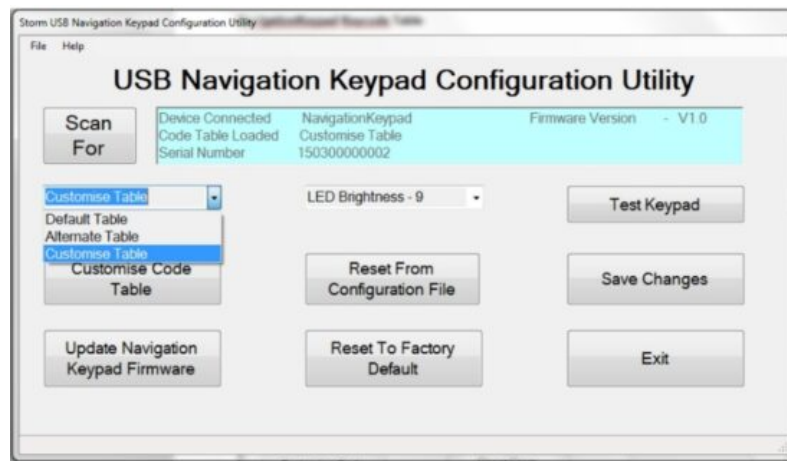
Storm USB Navigation Keypad Configuration Utility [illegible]

File Help

USB Navigation Keypad Configuration Utility

Scan For

Device Connected NavigationKeypad
Code Table Loaded Customise Table
Serial Number 150300000002

Firmware Version - V1.0

Customise Table
Default Table
Alternate Table
Customise Table

LED Brightness - 9

Test Keypad

Customise Code Table

Reset From Configuration File

Save Changes

Update Navigation Keypad Firmware

Reset To Factory Default

Exit